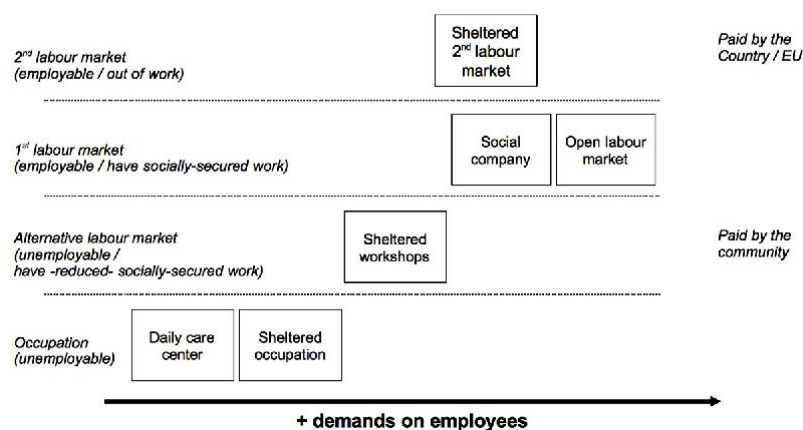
$2^{nd}$ labour market
(employable / out of work)

Sheltered $2^{nd}$ labour market

Paid by the Country / EU

$1^{st}$ labour market
(employable / have socially-secured work)

Social company

Open labour market

Alternative labour market
(unemployable / have -reduced- socially-secured work)

Sheltered workshops

Paid by the community

Occupation
(unemployable)

Daily care center

Sheltered occupation

+ demands on employees